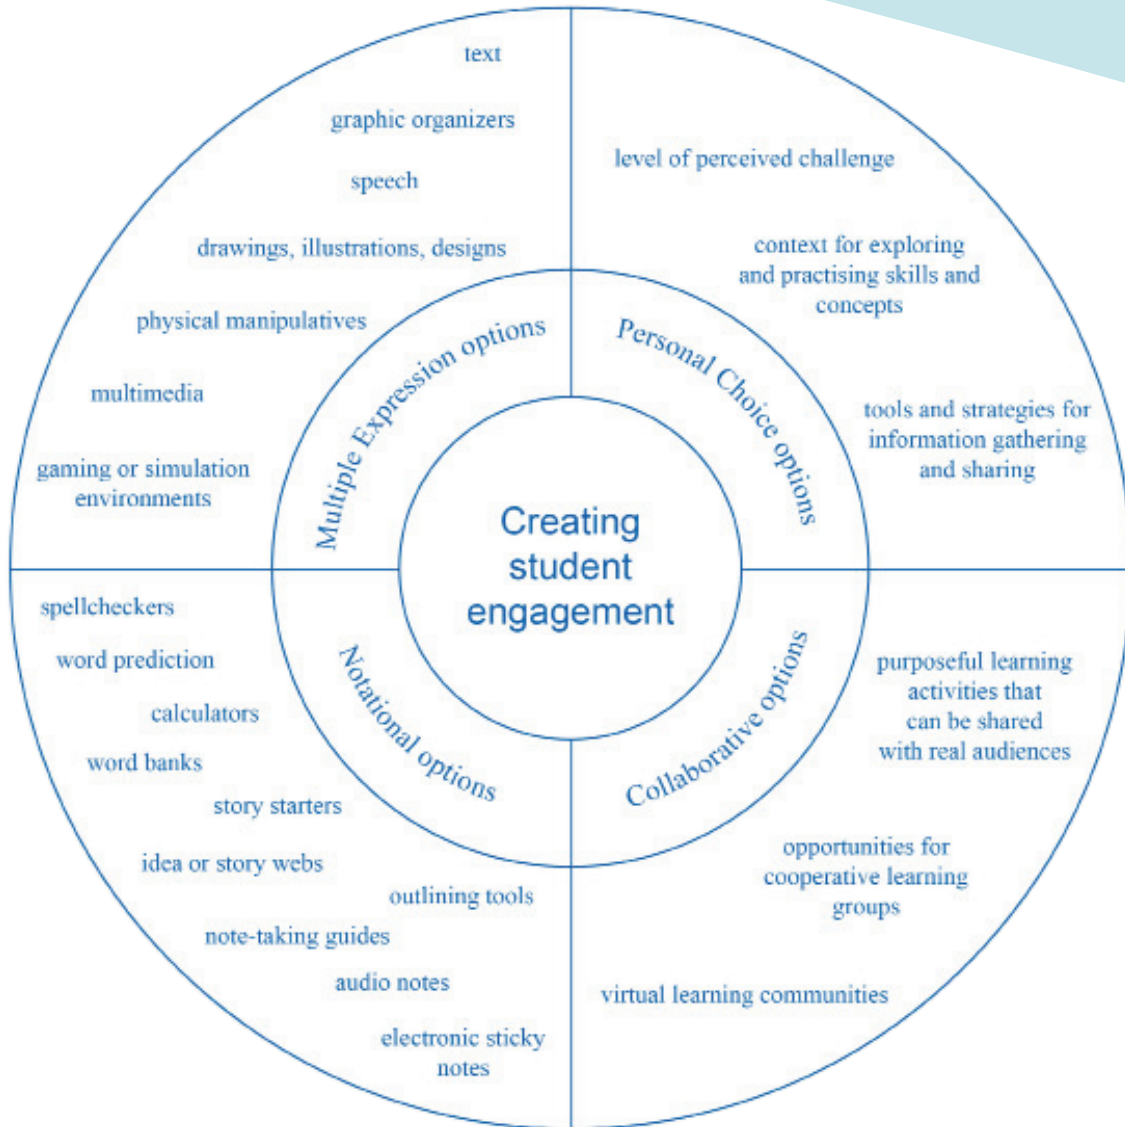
Creating student engagement

Multiple Expression options

text

graphic organizers

speech

drawings, illustrations, designs

physical manipulatives

multimedia

gaming or simulation environments

Personal Choice options

level of perceived challenge

context for exploring and practising skills and concepts

tools and strategies for information gathering and sharing

Notational options

spellcheckers

word prediction

calculators

word banks

story starters

idea or story webs

outlining tools

note-taking guides

audio notes

electronic sticky notes

Collaborative options

purposeful learning activities that can be shared with real audiences

opportunities for cooperative learning groups

virtual learning communities